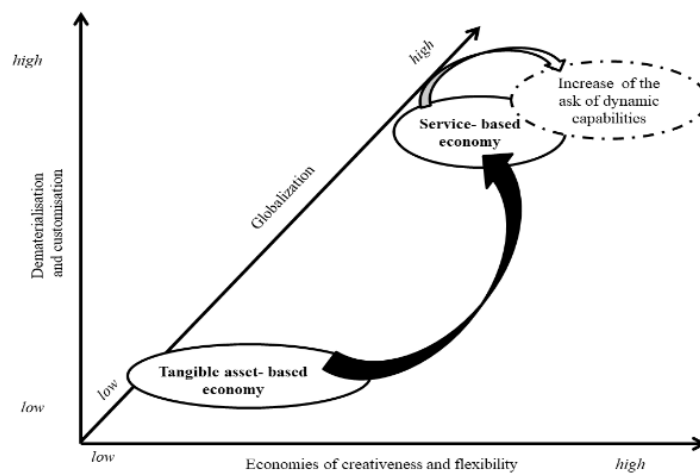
high

Dematerialisation and customisation

low

Globalization

high

low

Increase of the ask of dynamic capabilities

Service- based economy

Tangible asset- based economy

low

Economies of creativeness and flexibility

high